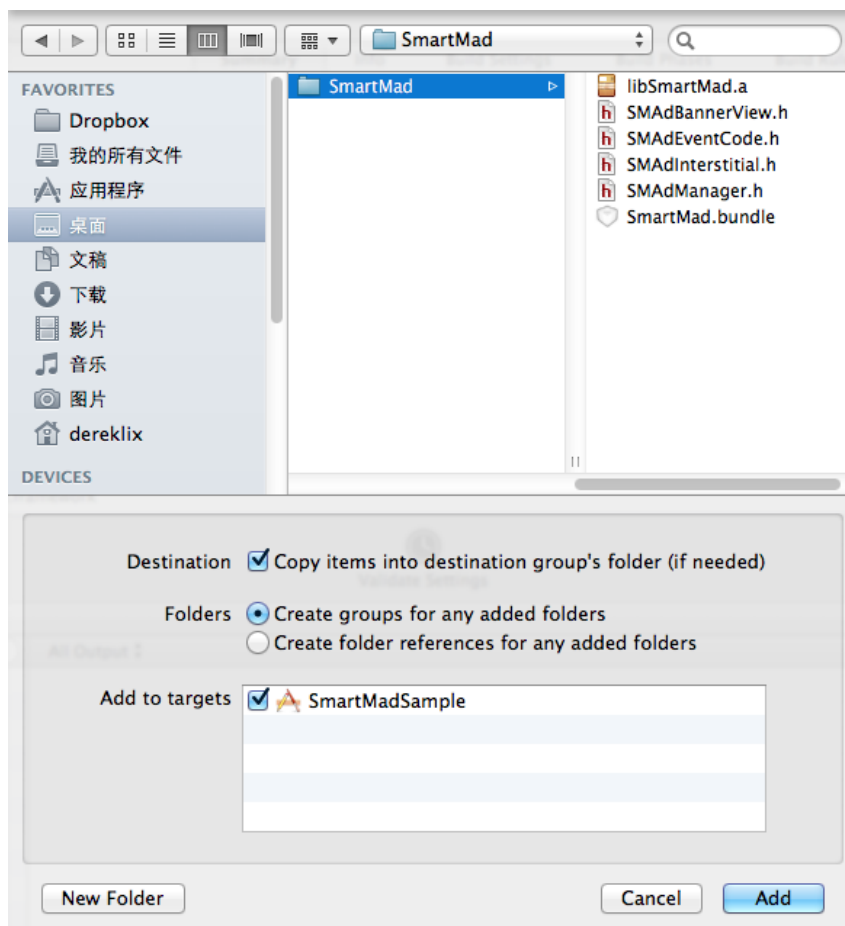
SmartMad

FAVORITES
Dropbox
我的所有文件
应用程序
桌面
文稿
下载
影片
音乐
图片
dereklix
DEVICES

SmartMad

libSmartMad.a
SMAdBannerView.h
SMAdEventCode.h
SMAdInterstitial.h
SMAdManager.h
SmartMad.bundle

Destination Copy items into destination group's folder (if needed)

Folders Create groups for any added folders
Create folder references for any added folders

Add to targets SmartMadSample

New Folder

Cancel Add